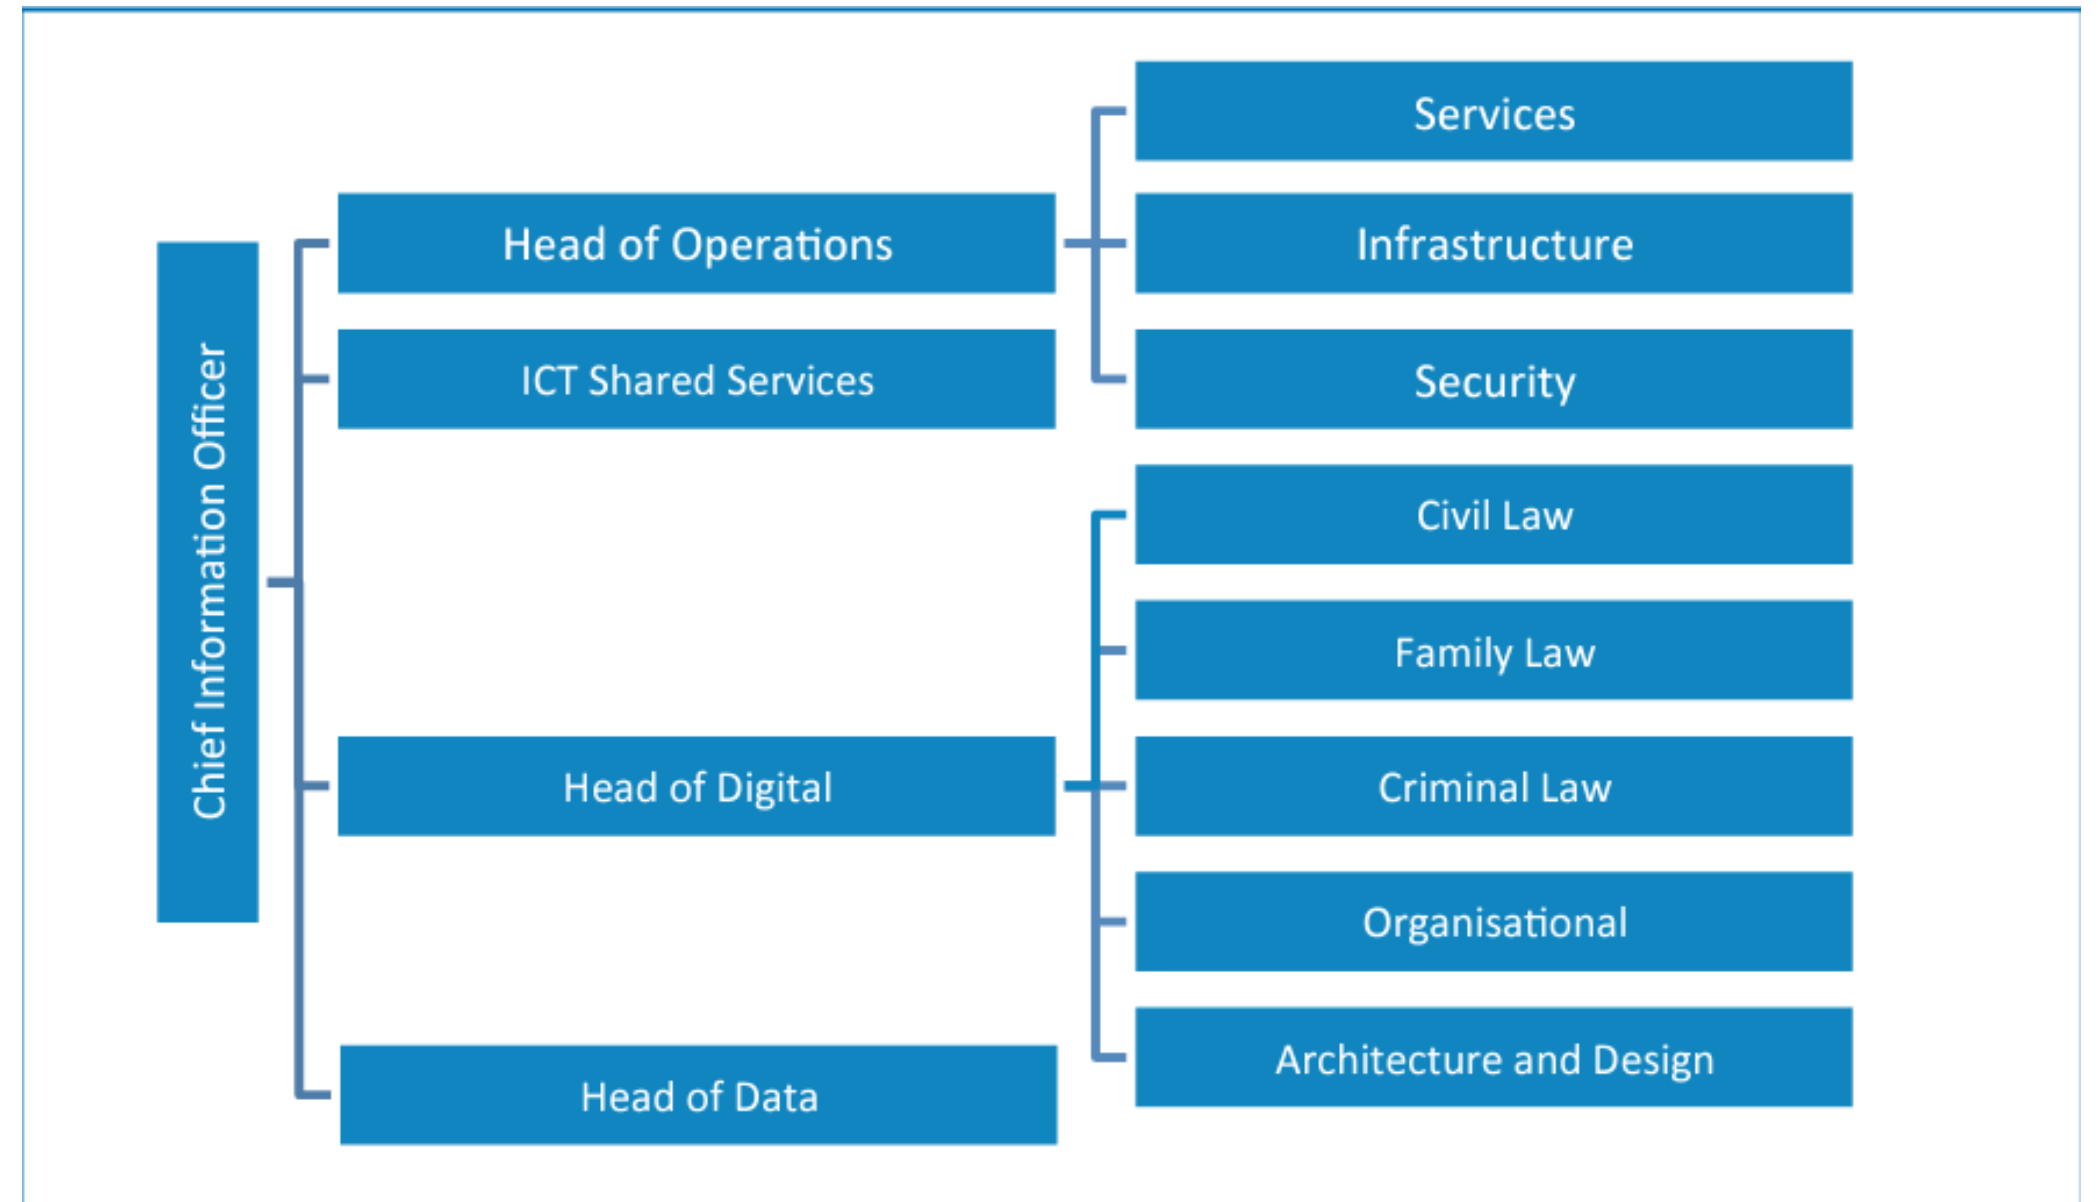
Chief Information Officer

Head of Operations

Services

Infrastructure

Security

ICT Shared Services

Head of Digital

Civil Law

Family Law

Criminal Law

Organisational

Architecture and Design

Head of Data